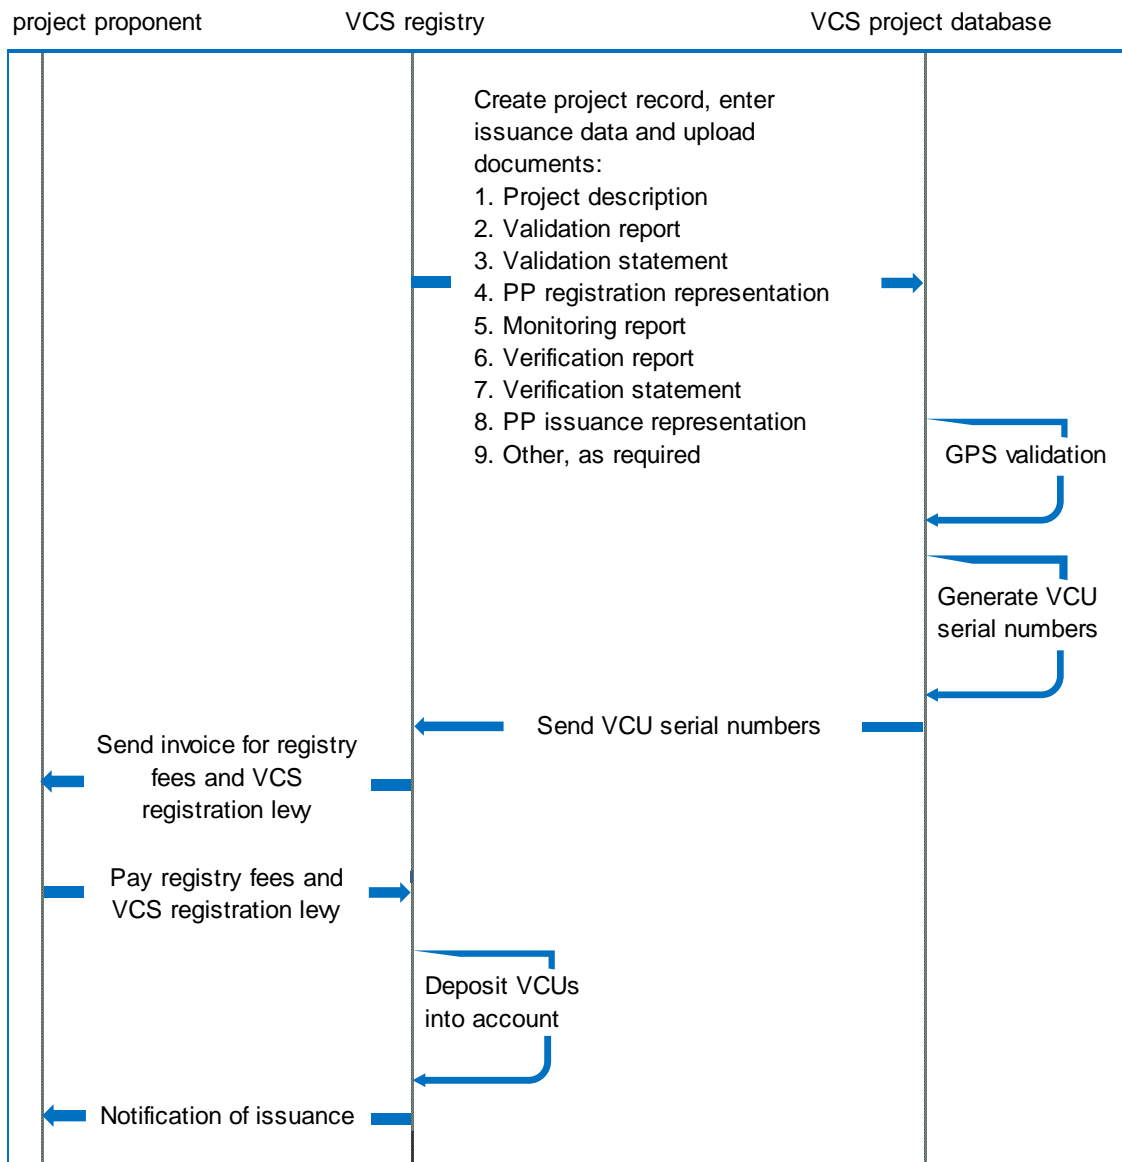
project proponent

VCS registry

VCS project database

Create project record, enter issuance data and upload documents:
1. Project description
2. Validation report
3. Validation statement
4. PP registration representation
5. Monitoring report
6. Verification report
7. Verification statement
8. PP issuance representation
9. Other, as required

GPS validation

Generate VCU serial numbers

Send VCU serial numbers

Send invoice for registry fees and VCS registration levy

Pay registry fees and VCS registration levy

Deposit VCUs into account

Notification of issuance